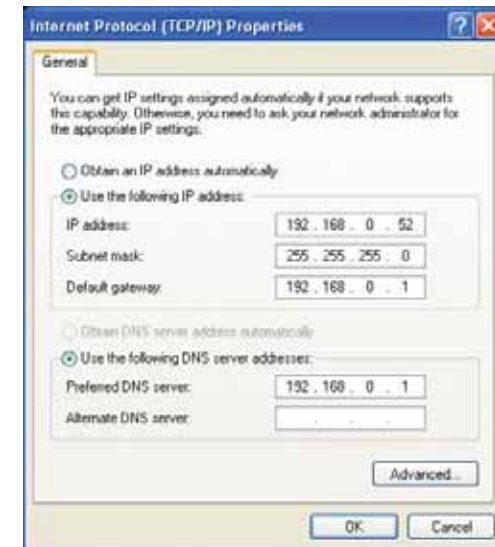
Internet Protocol (TCP/IP) Properties

?

General

You can get IP settings assigned automatically if your network supports this capability. Otherwise, you need to ask your network administrator for the appropriate IP settings.

Obtain an IP address automatically

Use the following IP address:

IP address: 192 . 168 . 0 . 52

Subnet mask: 255 . 255 . 255 . 0

Default gateway: 192 . 168 . 0 . 1

Obtain DNS server address automatically

Use the following DNS server addresses:

Preferred DNS server: 192 . 168 . 0 . 1

Alternate DNS server: . . .

Advanced...

OK

Cancel